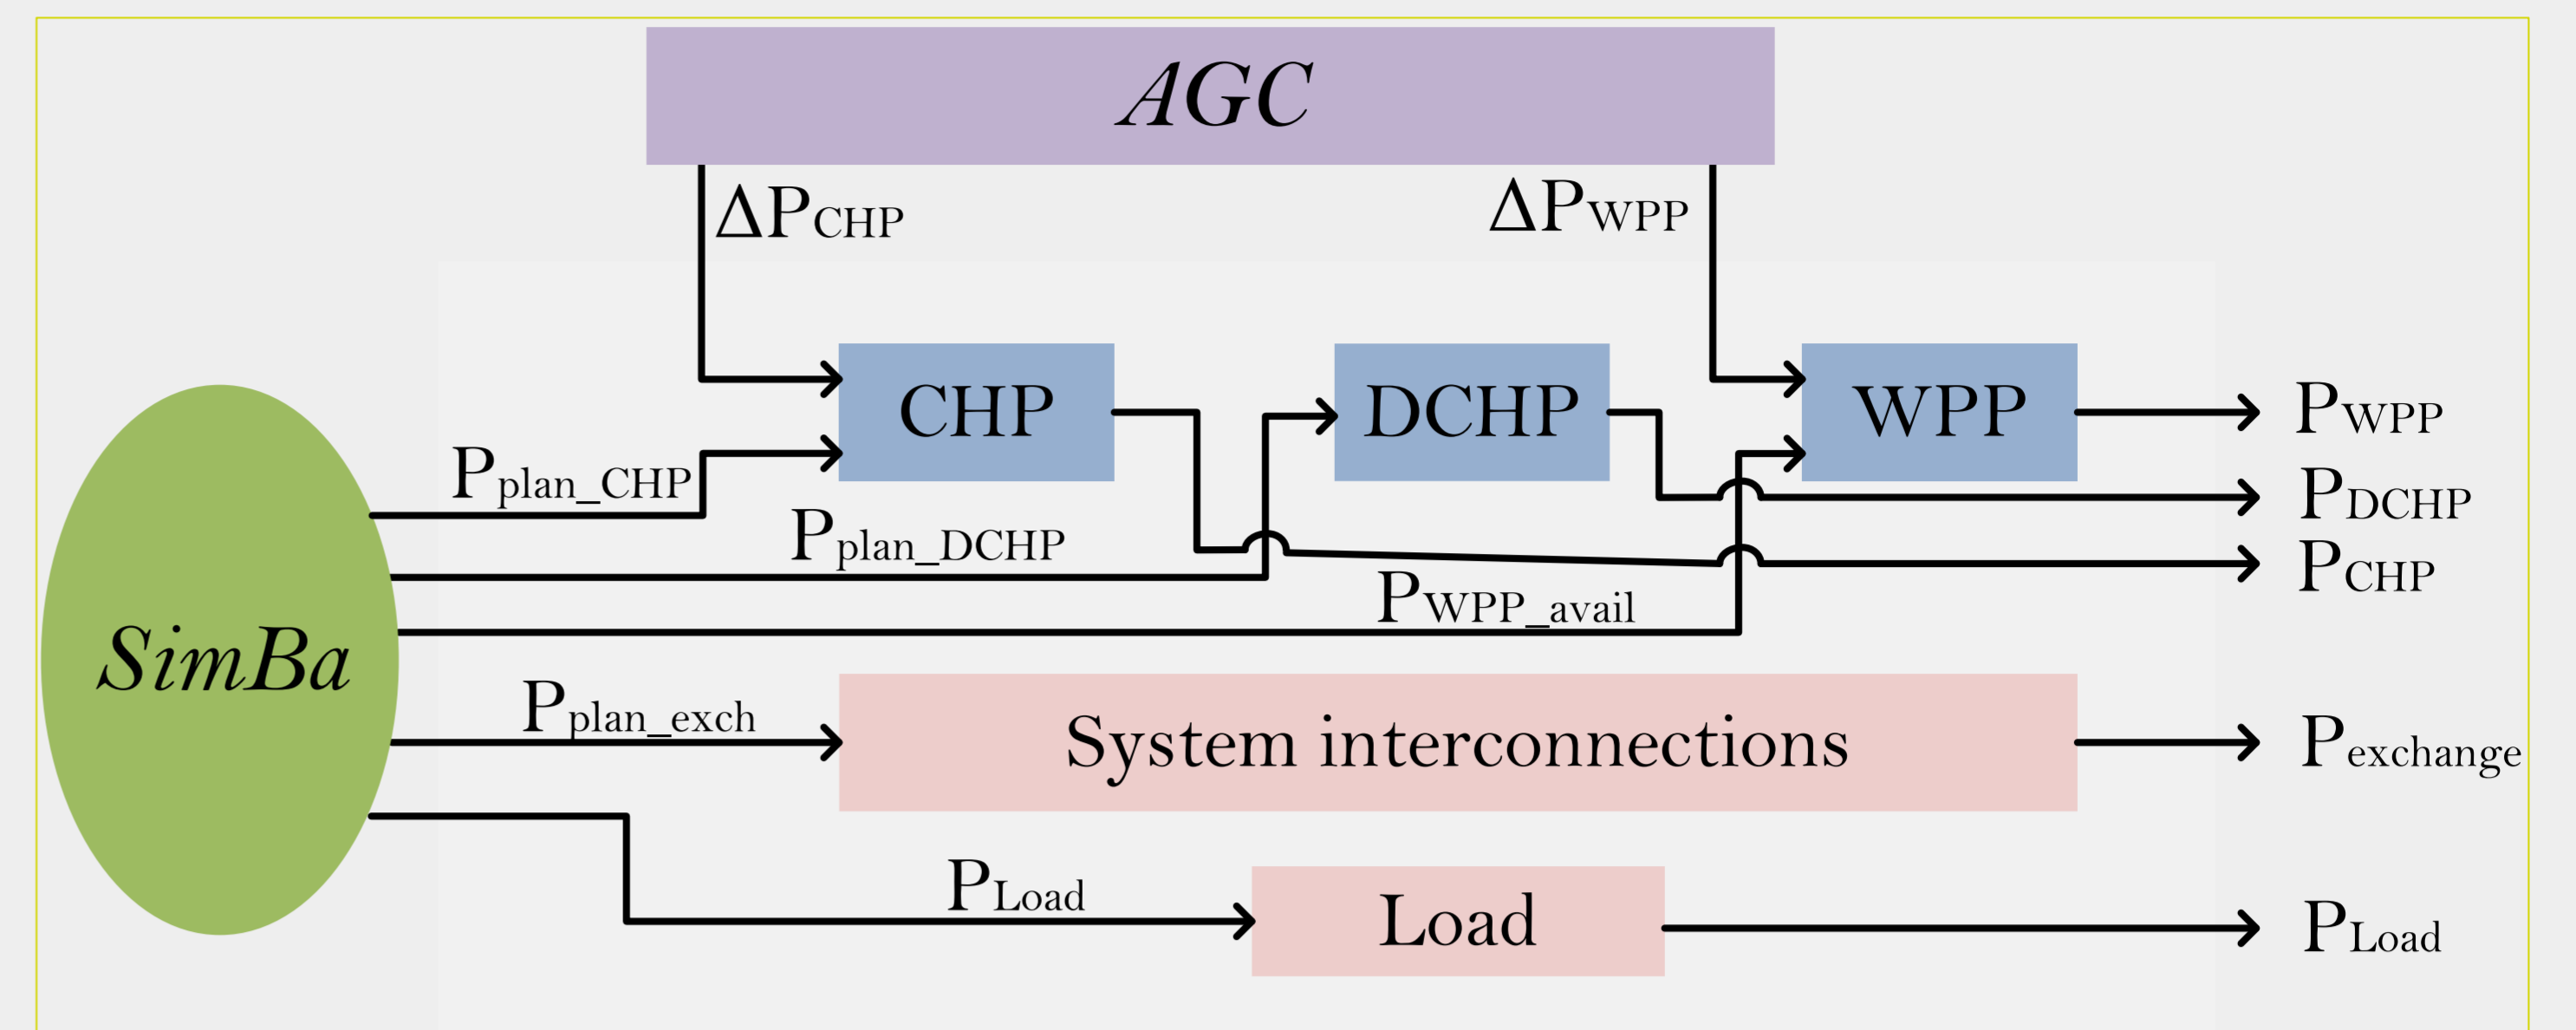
AGC

$\Delta P_{CHP}$

$\Delta P_{WPP}$

CHP

DCHP

WPP

SimBa

$P_{plan\_CHP}$

$P_{plan\_DCHP}$

$P_{WPP\_avail}$

$P_{WPP}$

$P_{DCHP}$

$P_{CHP}$

$P_{plan\_exch}$

System interconnections

$P_{exchange}$

$P_{Load}$

Load

$P_{Load}$